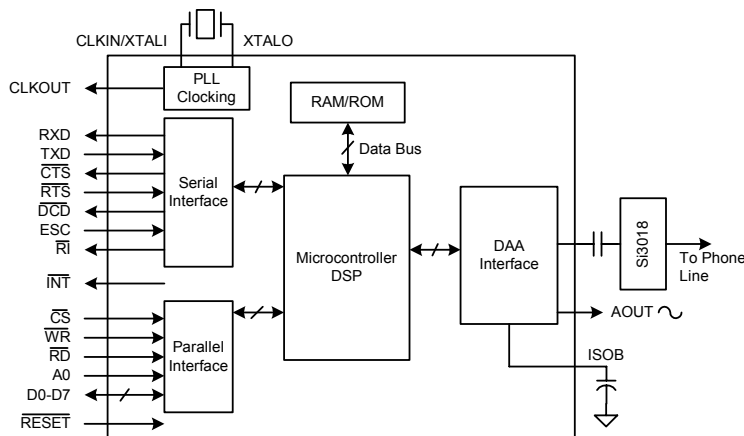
CLKIN/XTALI
XTALO
CLKOUT
PLL Clocking
RAM/ROM
Data Bus
RXD
TXD
$\overline{CTS}$
$\overline{RTS}$
$\overline{DCD}$
ESC
$\overline{RI}$
Serial Interface
Microcontroller DSP
DAA Interface
Si3018
To Phone Line
$\overline{INT}$
$\overline{CS}$
$\overline{WR}$
$\overline{RD}$
A0
D0-D7
$\overline{RESET}$
Parallel Interface
AOUT
ISOB